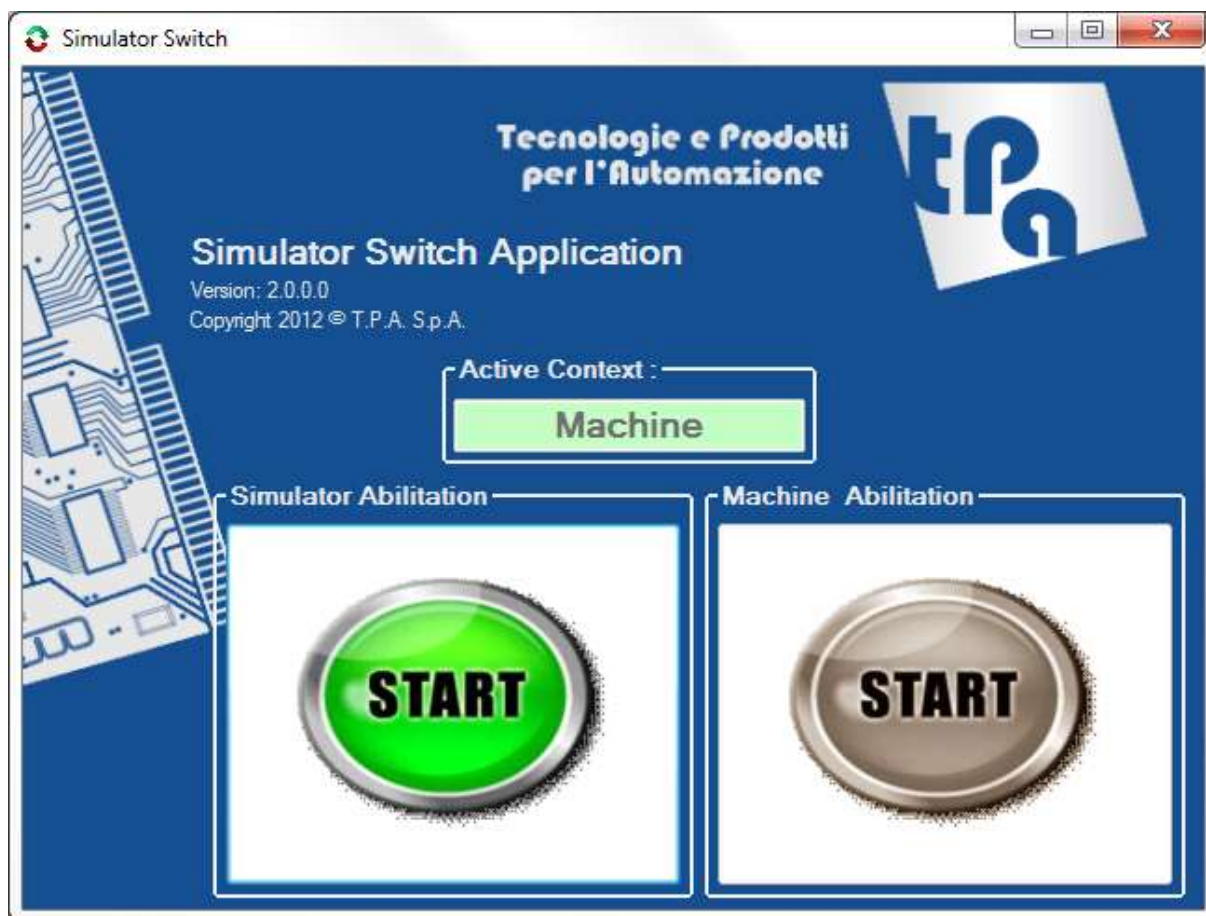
Simulator Switch

Tecnologie e Prodotti per l'Automazione

tpa

Simulator Switch Application
Version: 2.0.0.0
Copyright 2012 © T.P.A. S.p.A.

Active Context :
Machine

Simulator Abilitation
START

Machine Abilitation
START